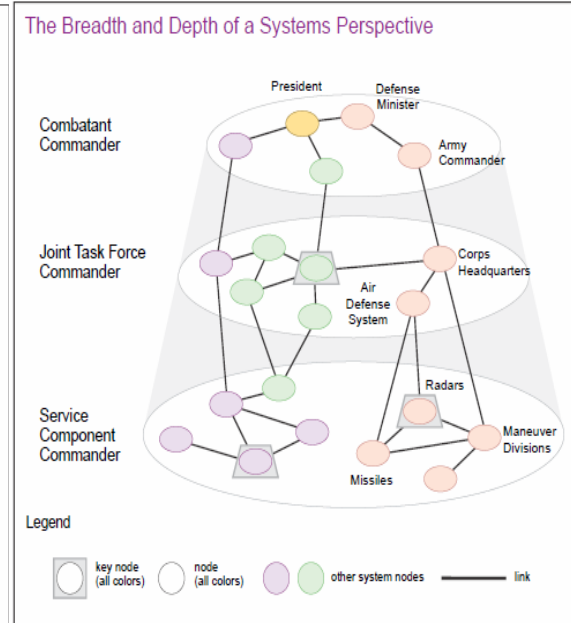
The Breadth and Depth of a Systems Perspective

President

Defense Minister

Combatant Commander

Army Commander

Joint Task Force Commander

Corps Headquarters

Air Defense System

Radars

Service Component Commander

Maneuver Divisions

Missiles

Legend

key node (all colors)

node (all colors)

other system nodes

link